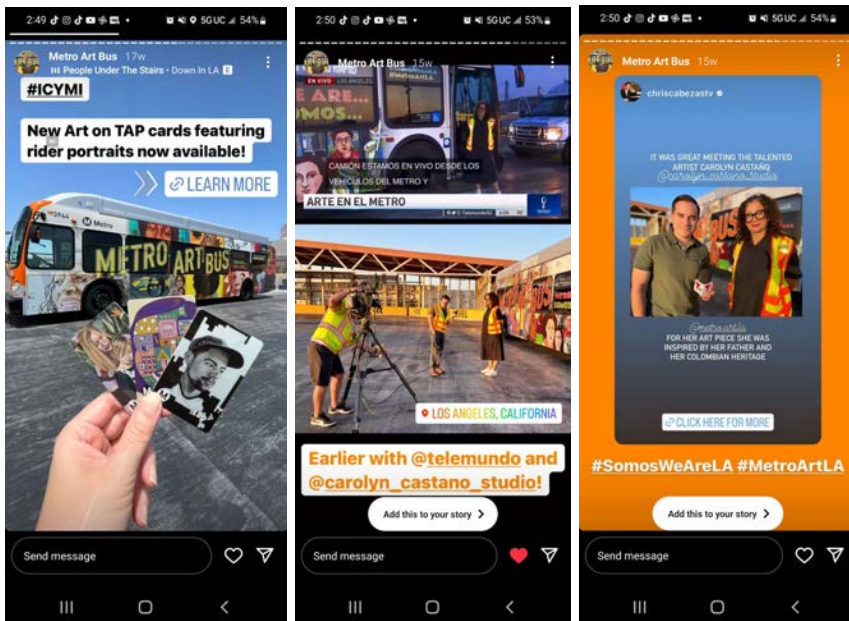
2:49 5G UC 54%

Metro Art Bus 17w

People Under The Stairs · Down In LA E

#ICYMI

New Art on TAP cards featuring rider portraits now available!

LEARN MORE

METRO ART BUS

Send message

2:50 5G UC 53%

Metro Art Bus 15w

EN VIVO LOS ANGELES

CAMIÓN ESTAMOS EN VIVO DESDE LOS VEHÍCULOS DEL METRO Y

ARTE EN EL METRO

LOS ANGELES, CALIFORNIA

Earlier with @telemundo and @carolyn_castano_studio!

Add this to your story

Send message

2:50 5G UC 54%

Metro Art Bus 15w

chriscabezastv

IT WAS GREAT MEETING THE TALENTED ARTIST CAROLYN CASTAÑO @carolyn_castano_studio

@metroartla FOR HER ART PIECE SHE WAS INSPIRED BY HER FATHER AND HER COLOMBIAN HERITAGE

CLICK HERE FOR MORE

#SomosWeAreLA #MetroArtLA

Add this to your story

Send message